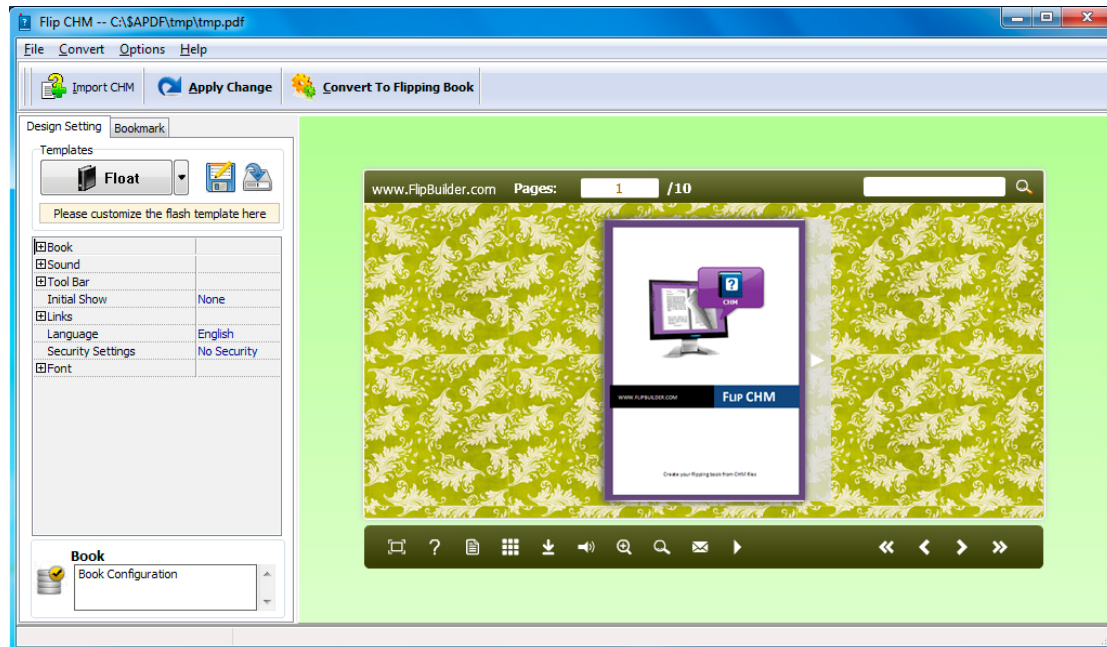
Flip CHM -- C:\$APDF\tmp\tmp.pdf

File Convert Options Help

Import CHM Apply Change Convert To Flipping Book

Design Setting Bookmark

Templates

Float

Please customize the flash template here

| | |
|---|---|
| ⊞Book | |
| ⊞Sound | |
| ⊞Tool Bar | |
| Initial Show | None |
| ⊞Links | |
| Language | English |
| Security Settings | No Security |
| ⊞Font | |

Book

Book Configuration

www.FlipBuilder.com Pages: 1 /10

CHM

WWW.FLIPBUILDER.COM

FLIP CHM

Create your flipping book from CHM files